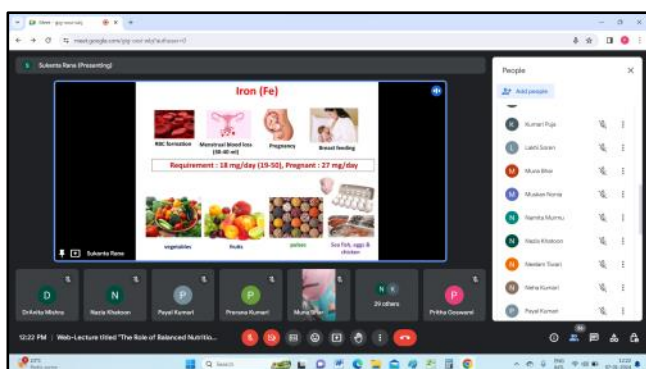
Meet - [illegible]

meet.google.com/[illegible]

Sukanta Rana (Presenting)

Iron (Fe)

RBC formation

Menstrual blood loss (30-40 ml)

Pregnancy

Breast feeding

Requirement : 18 mg/day (19-50), Pregnant : 27 mg/day

vegetables

fruits

pulses

Sea fish, eggs & chicken

Sukanta Rana

People

Add people

Kumari Puja

Lakhi Soren

Muni Bhai

Muskan Nisha

Namita Murmu

Nazia Khatoon

Neelam Tiwari

Neha Kumari

Payal Kumari

DrAnita Mishra

Nazia Khatoon

Payal Kumari

Pranesa Kumari

Muni Bhai

29 others

Pritha Goswami

12:22 PM | Web-Lecture titled "The Role of Balanced Nutritio...

Search